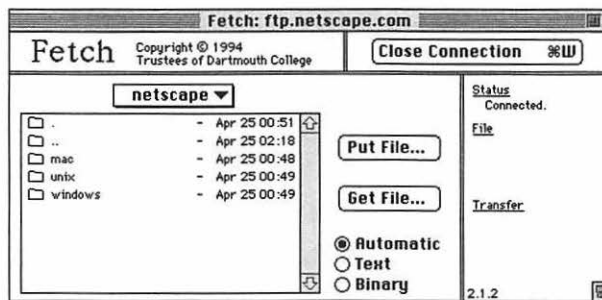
Fetch: ftp.netscape.com

Fetch Copyright © 1994 Trustees of Dartmouth College

Close Connection ⌘W

netscape ▼

| | | |
|---|---|---|
| . | - | Apr 25 00:51 |
| .. | - | Apr 25 02:18 |
| mac | - | Apr 25 00:48 |
| unix | - | Apr 25 00:49 |
| windows | - | Apr 25 00:49 |

Put File...

Get File...

Automatic
Text
Binary

Status
Connected.

File

Transfer

2.1.2